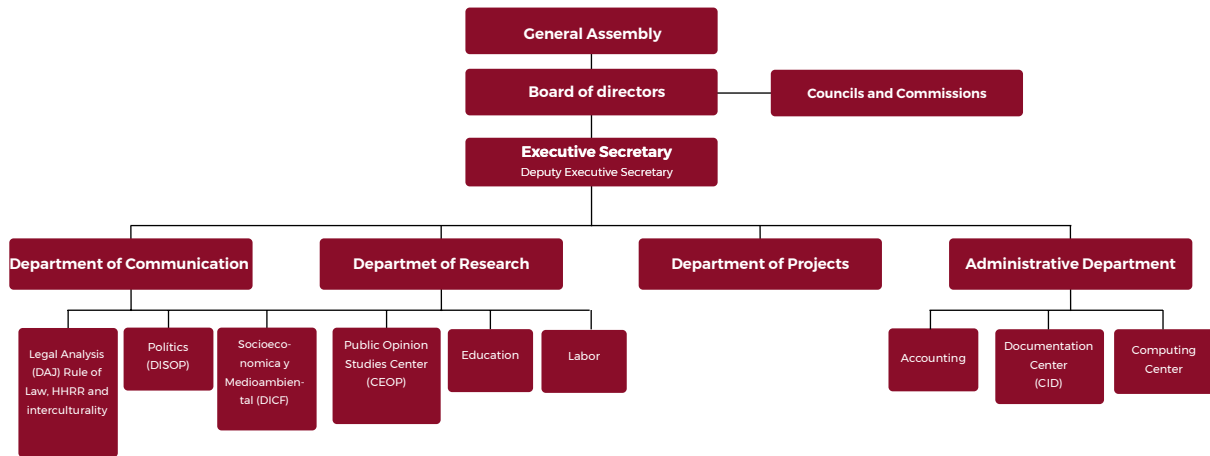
General Assembly

Board of directors

Councils and Commissions

Executive Secretary
Deputy Executive Secretary

Department of Communication

Departmet of Research

Department of Projects

Administrative Department

Legal Analysis (DAJ) Rule of Law, HHRR and interculturality

Politics (DISOP)

Socioeconomica y Medioambiental (DICF)

Public Opinion Studies Center (CEOP)

Education

Labor

Accounting

Documentation Center (CID)

Computing Center